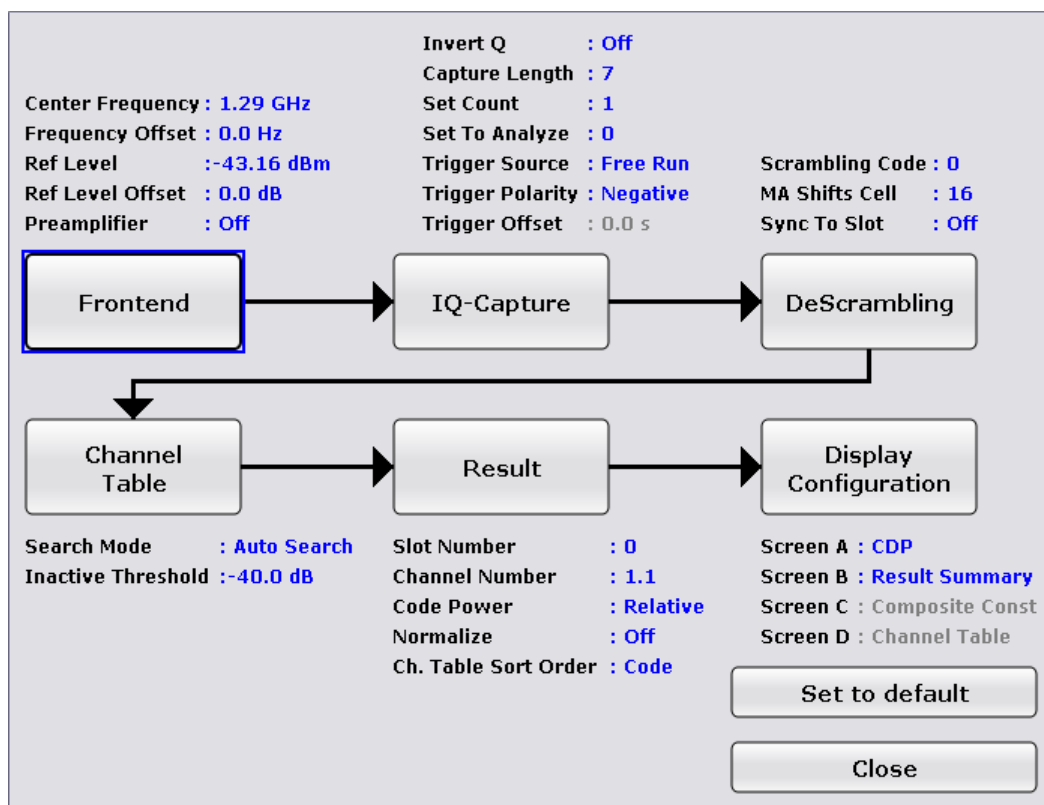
Center Frequency : 1.29 GHz
Frequency Offset : 0.0 Hz
Ref Level :-43.16 dBm
Ref Level Offset : 0.0 dB
Preamplifier : Off

Invert Q : Off
Capture Length : 7
Set Count : 1
Set To Analyze : 0
Trigger Source : Free Run
Trigger Polarity : Negative
Trigger Offset : 0.0 s

Scrambling Code : 0
MA Shifts Cell : 16
Sync To Slot : Off

Frontend

IQ-Capture

DeScrambling

Channel Table

Result

Display Configuration

Search Mode : Auto Search
Inactive Threshold :-40.0 dB

Slot Number : 0
Channel Number : 1.1
Code Power : Relative
Normalize : Off
Ch. Table Sort Order : Code

Screen A : CDP
Screen B : Result Summary
Screen C : Composite Const
Screen D : Channel Table

Set to default

Close